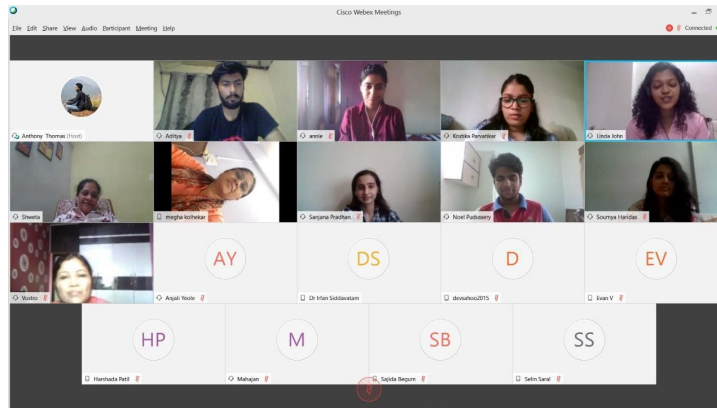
Cisco Webex Meetings

File Edit Share View Audio Participant Meeting Help

Connected

Anthony Thomas (Host)

Aditya

annie

Krutika Panvelkar

Linda John

Shweta

megha kolhekar

Sanjana Pradhan

Noel Pudussery

Soumya Haridas

Vostro

AY

Anjali Yeole

DS

Dr Irfan Siddavatam

D

devsahoo2015

EV

Evan V

HP

Harshada Patil

M

Mahajan

SB

Sajida Begum

SS

Selin Saral